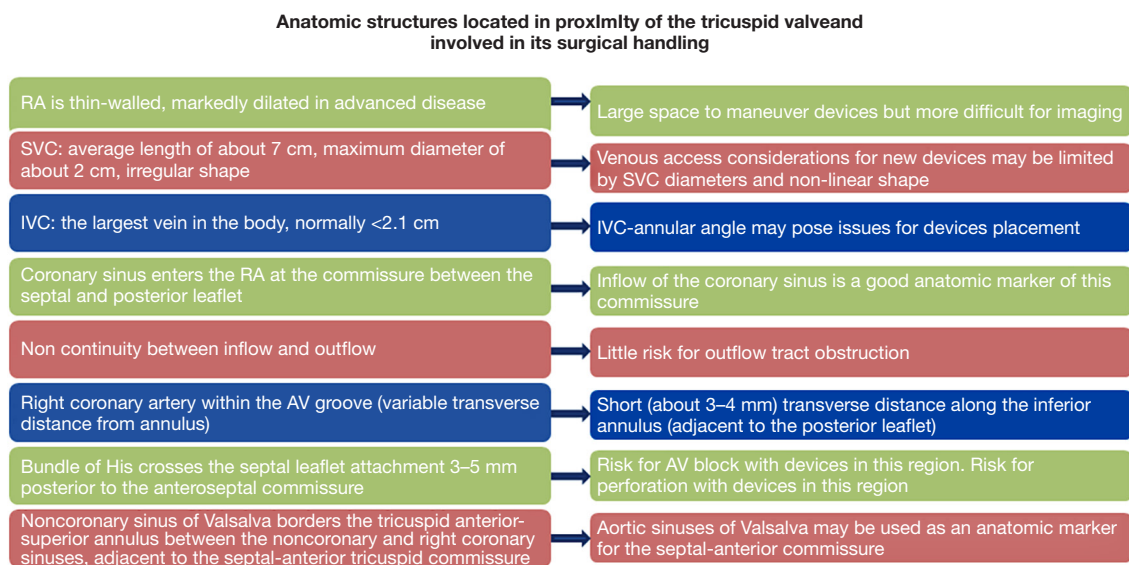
Anatomic structures located in proxImIty of the tricuspid valveand involved in its surgical handling

RA is thin-walled, markedly dilated in advanced disease

Large space to maneuver devices but more difficult for imaging

SVC: average length of about 7 cm, maximum diameter of about 2 cm, irregular shape

Venous access considerations for new devices may be limited by SVC diameters and non-linear shape

IVC: the largest vein in the body, normally <2.1 cm

IVC-annular angle may pose issues for devices placement

Coronary sinus enters the RA at the commissure between the septal and posterior leaflet

Inflow of the coronary sinus is a good anatomic marker of this commissure

Non continuity between inflow and outflow

Little risk for outflow tract obstruction

Right coronary artery within the AV groove (variable transverse distance from annulus)

Short (about 3–4 mm) transverse distance along the inferior annulus (adjacent to the posterior leaflet)

Bundle of His crosses the septal leaflet attachment 3–5 mm posterior to the anteroseptal commissure

Risk for AV block with devices in this region. Risk for perforation with devices in this region

Noncoronary sinus of Valsalva borders the tricuspid anterior-superior annulus between the noncoronary and right coronary sinuses, adjacent to the septal-anterior tricuspid commissure

Aortic sinuses of Valsalva may be used as an anatomic marker for the septal-anterior commissure